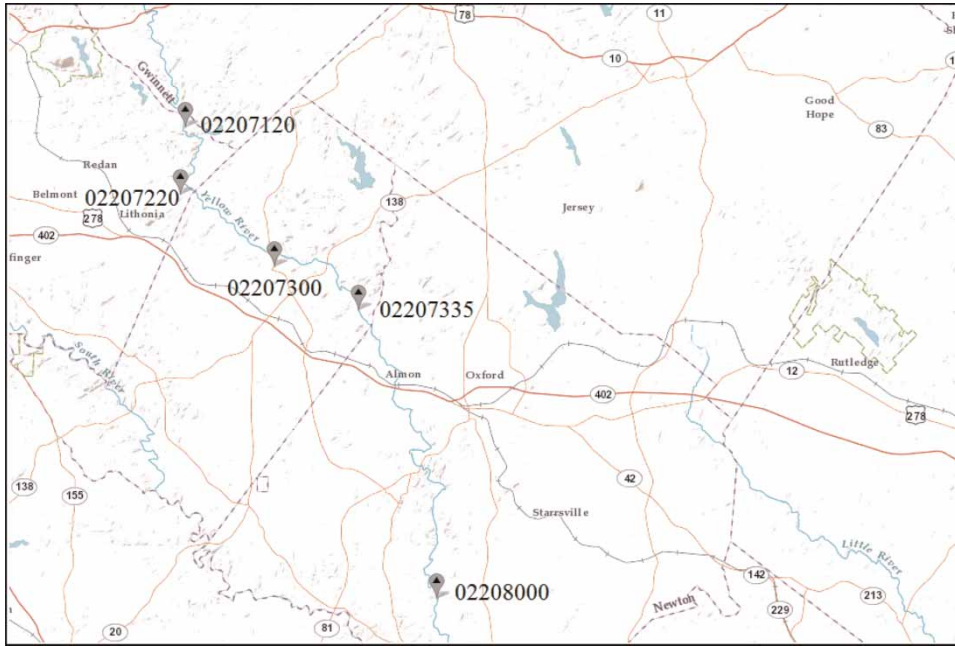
78
11
10
Gwinnett
02207120
Good Hope
83
Redan
Belmont
02207220
278
Lithonia
138
Jersey
402
finger
Yellow River
02207300
02207335
South River
Almon
Oxford
12
Rutledge
402
278
138
155
42
Starrsville
Little River
02208000
142
Newton
229
213
20
81